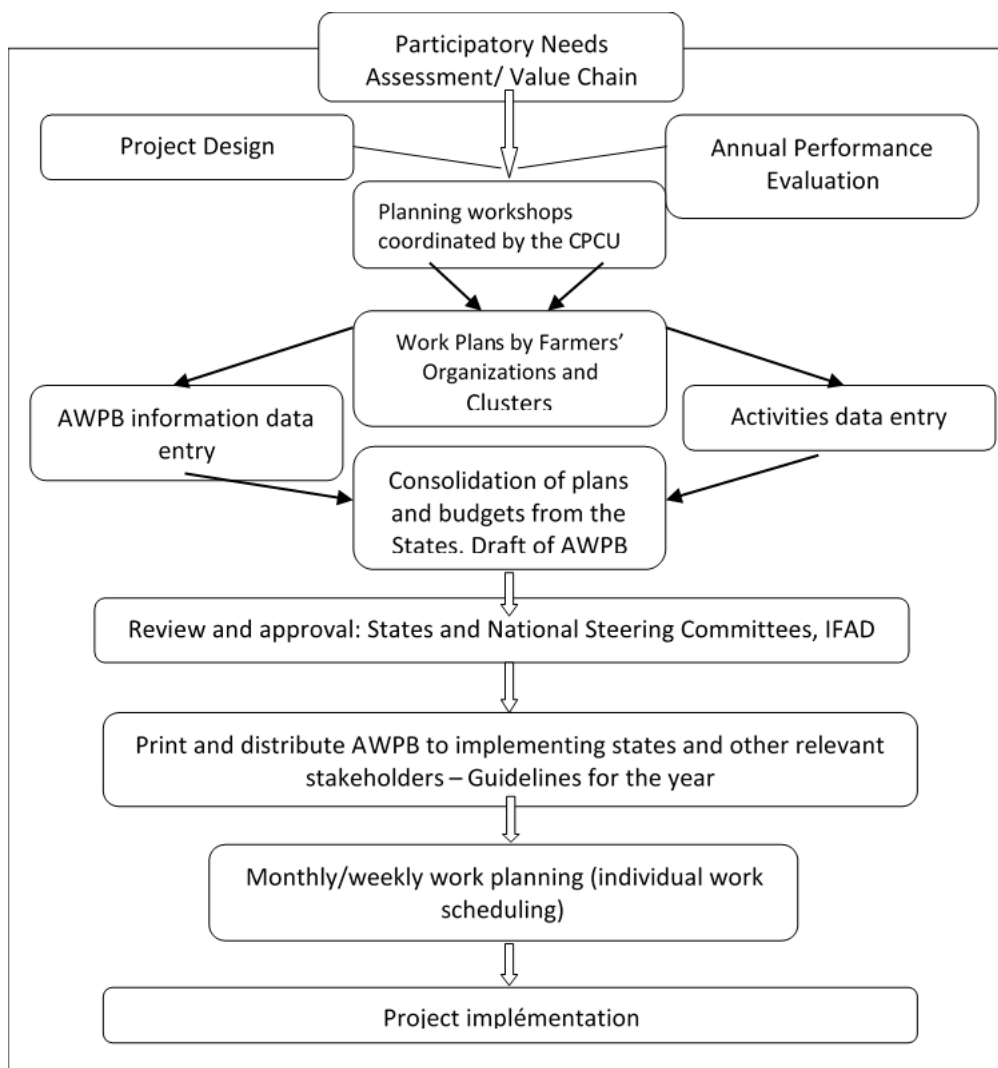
Participatory Needs Assessment/ Value Chain

Project Design

Annual Performance Evaluation

Planning workshops coordinated by the CPCU

Work Plans by Farmers' Organizations and Clusters

AWPB information data entry

Activities data entry

Consolidation of plans and budgets from the States. Draft of AWPB

Review and approval: States and National Steering Committees, IFAD

Print and distribute AWPB to implementing states and other relevant stakeholders – Guidelines for the year

Monthly/weekly work planning (individual work scheduling)

Project implémentation